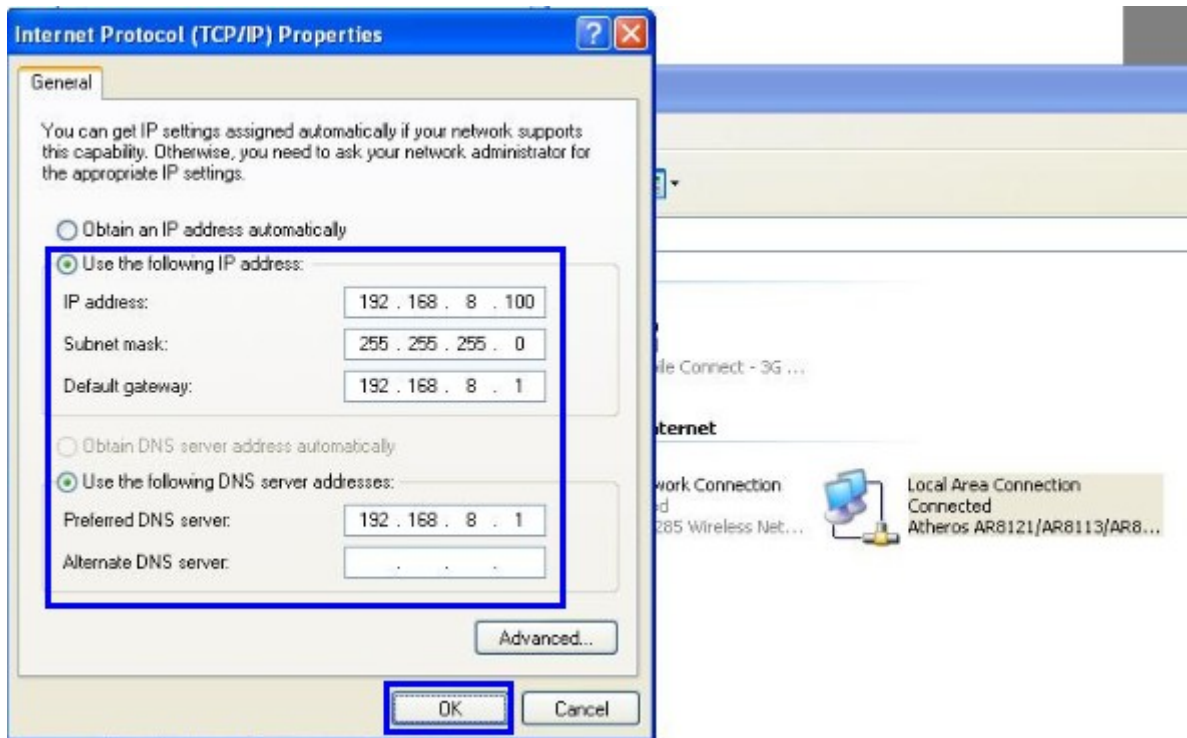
Internet Protocol (TCP/IP) Properties

General

You can get IP settings assigned automatically if your network supports this capability. Otherwise, you need to ask your network administrator for the appropriate IP settings.

Obtain an IP address automatically

Use the following IP address:

IP address: 192 . 168 . 8 . 100

Subnet mask: 255 . 255 . 255 . 0

Default gateway: 192 . 168 . 8 . 1

Obtain DNS server address automatically

Use the following DNS server addresses:

Preferred DNS server: 192 . 168 . 8 . 1

Alternate DNS server: . . .

Advanced...

OK

Cancel

ile Connect - 3G ...

ternet

work Connection
d
285 Wireless Net...

Local Area Connection
Connected
Atheros AR8121/AR8113/AR8...